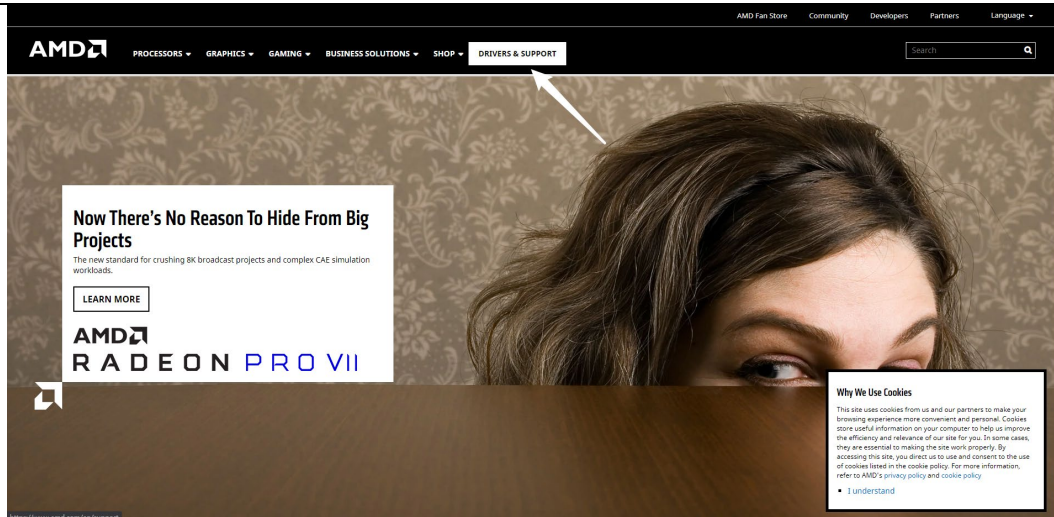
AMD Fan Store Community Developers Partners Language

AMD

PROCESSORS GRAPHICS GAMING BUSINESS SOLUTIONS SHOP DRIVERS & SUPPORT

Search

Now There's No Reason To Hide From Big Projects

The new standard for crushing 8K broadcast projects and complex CAE simulation workloads.

LEARN MORE

AMD
RADEON PRO VII

Why We Use Cookies

This site uses cookies from us and our partners to make your browsing experience more convenient and personal. Cookies store useful information on your computer to help us improve the efficiency and relevance of our site for you. In some cases, they are essential to making the site work properly. By accessing this site, you direct us to use and consent to the use of cookies listed in the cookie policy. For more information, refer to AMD's privacy policy and cookie policy.

I understand

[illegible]